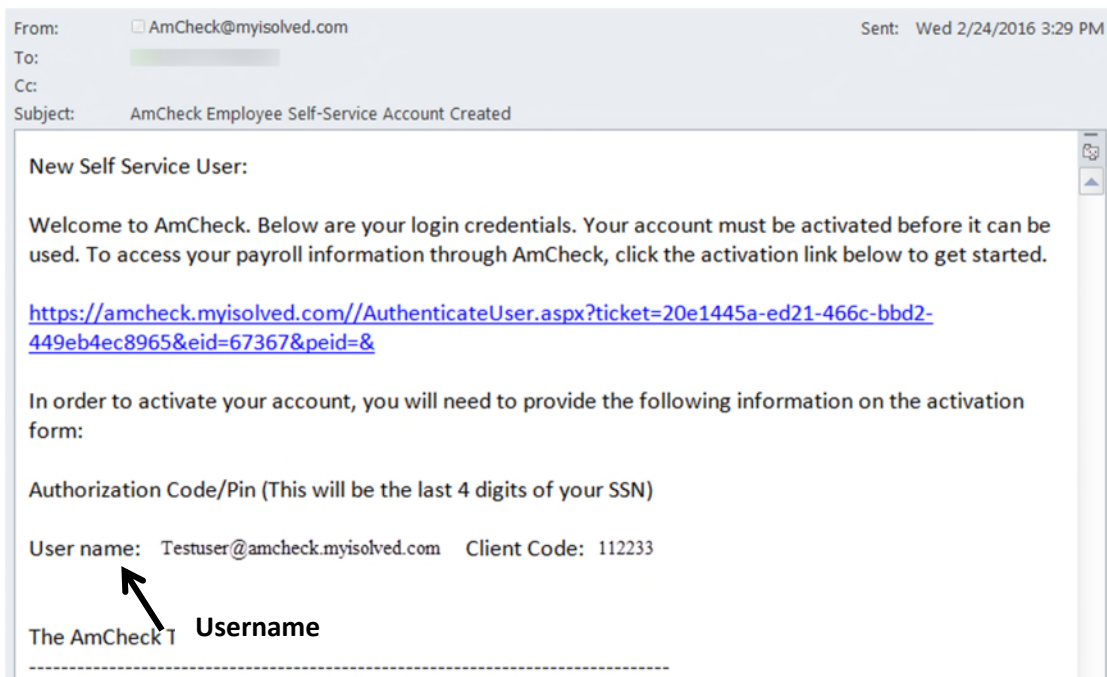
From: AmCheck@myisolved.com
Sent: Wed 2/24/2016 3:29 PM
To: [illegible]
Cc:
Subject: AmCheck Employee Self-Service Account Created

New Self Service User:

Welcome to AmCheck. Below are your login credentials. Your account must be activated before it can be used. To access your payroll information through AmCheck, click the activation link below to get started.

https://amcheck.myisolved.com//AuthenticateUser.aspx?ticket=20e1445a-ed21-466c-bbd2-449eb4ec8965&eid=67367&peid=&

In order to activate your account, you will need to provide the following information on the activation form:

Authorization Code/Pin (This will be the last 4 digits of your SSN)

User name: Testuser@amcheck.myisolved.com Client Code: 112233

The AmCheck T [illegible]

Username

--------------------------------------------------------------------------------